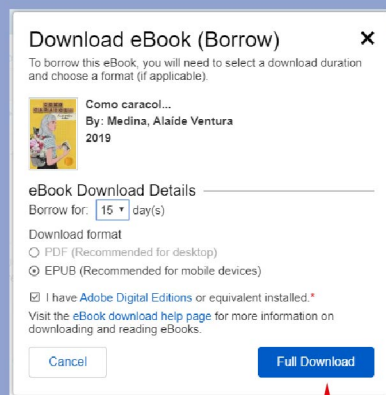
Download eBook (Borrow)

×

To borrow this eBook, you will need to select a download duration and choose a format (if applicable).

Como caracol...
By: Medina, Alaide Ventura
2019

eBook Download Details

Borrow for: 15 ▾ day(s)

Download format

○ PDF (Recommended for desktop)

⦿ EPUB (Recommended for mobile devices)

☑ I have Adobe Digital Editions or equivalent installed.*

Visit the eBook download help page for more information on downloading and reading eBooks.

Cancel

Full Download